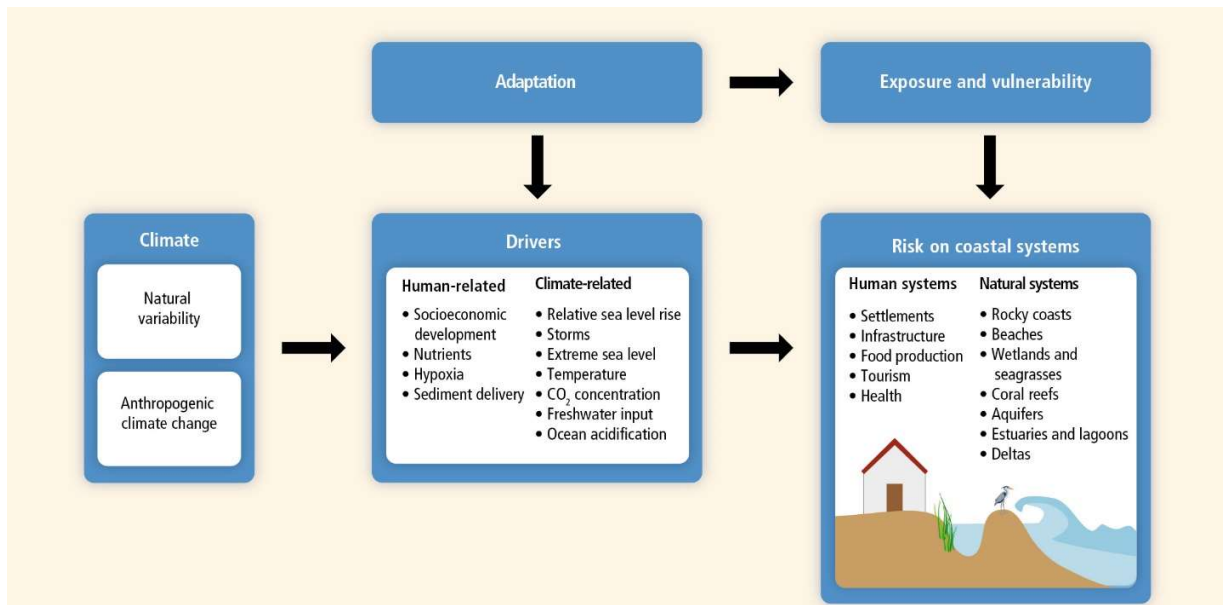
Adaptation

Exposure and vulnerability

Climate

Natural variability

Anthropogenic climate change

Drivers

Human-related
• Socioeconomic development
• Nutrients
• Hypoxia
• Sediment delivery

Climate-related
• Relative sea level rise
• Storms
• Extreme sea level
• Temperature
• $CO_2$ concentration
• Freshwater input
• Ocean acidification

Risk on coastal systems

Human systems
• Settlements
• Infrastructure
• Food production
• Tourism
• Health

Natural systems
• Rocky coasts
• Beaches
• Wetlands and seagrasses
• Coral reefs
• Aquifers
• Estuaries and lagoons
• Deltas